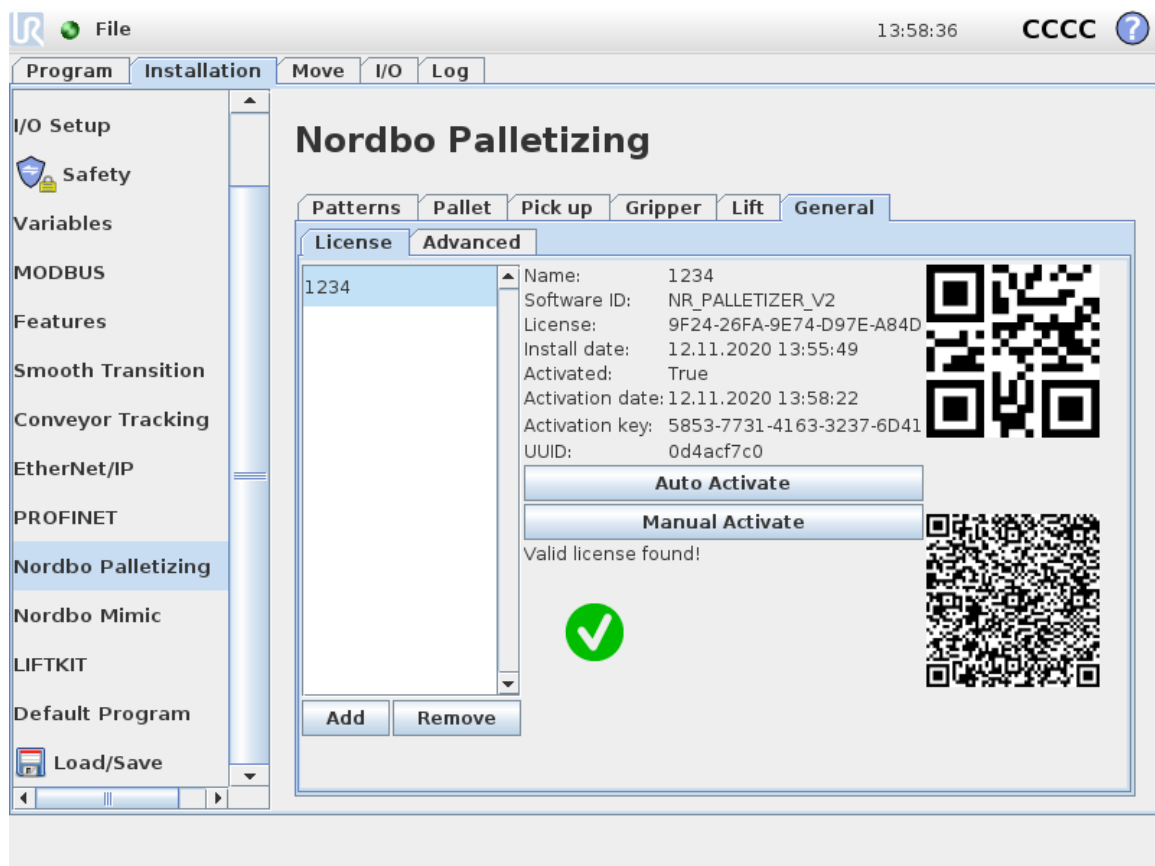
File 13:58:36 CCCC ?

Program Installation Move I/O Log

I/O Setup
Safety
Variables
MODBUS
Features
Smooth Transition
Conveyor Tracking
EtherNet/IP
PROFINET
Nordbo Palletizing
Nordbo Mimic
LIFTKIT
Default Program
Load/Save

Nordbo Palletizing

Patterns Pallet Pick up Gripper Lift General

License Advanced

1234

Add Remove

Name: 1234
Software ID: NR_PALLETIZER_V2
License: 9F24-26FA-9E74-D97E-A84D
Install date: 12.11.2020 13:55:49
Activated: True
Activation date: 12.11.2020 13:58:22
Activation key: 5853-7731-4163-3237-6D41
UUID: 0d4acf7c0

Auto Activate

Manual Activate

Valid license found!